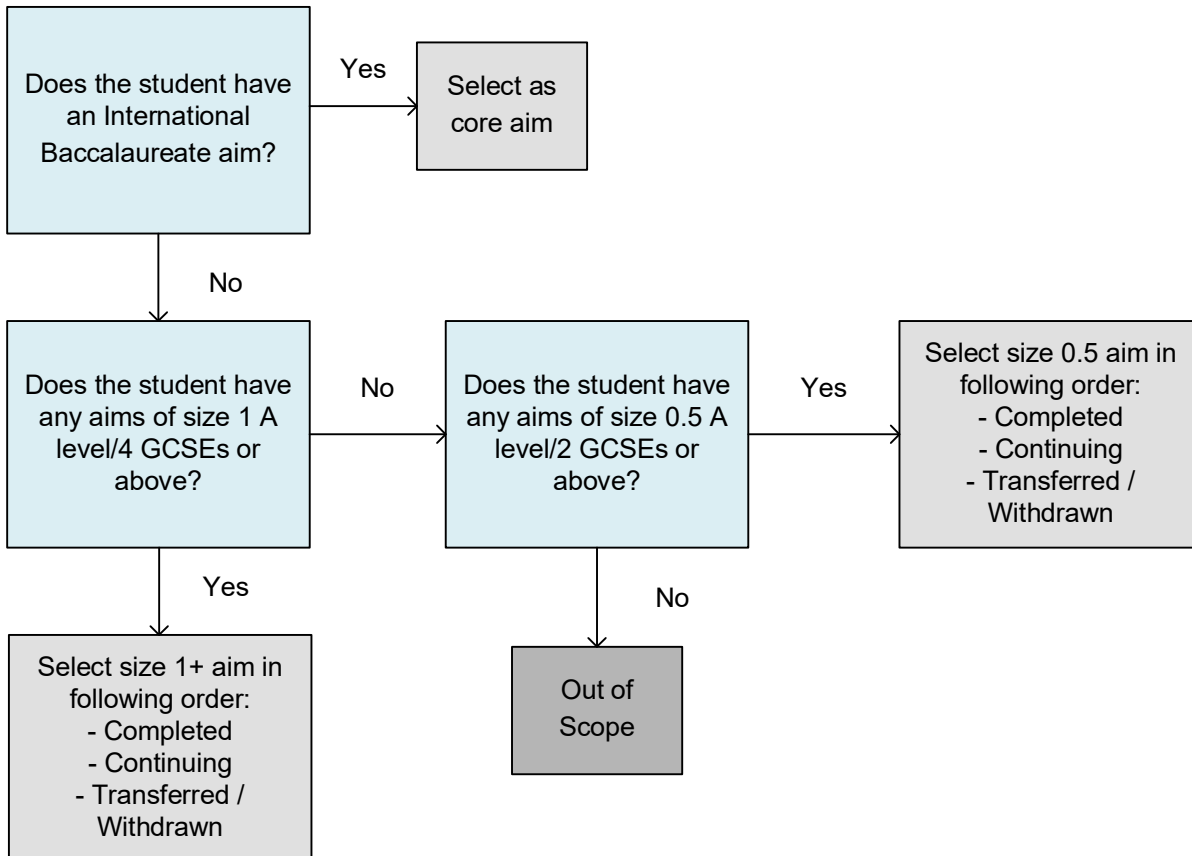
Does the student have an International Baccalaureate aim?

Yes

Select as core aim

No

Does the student have any aims of size 1 A level/4 GCSEs or above?

No

Does the student have any aims of size 0.5 A level/2 GCSEs or above?

Yes

Select size 0.5 aim in following order:
- Completed
- Continuing
- Transferred / Withdrawn

Yes

Select size 1+ aim in following order:
- Completed
- Continuing
- Transferred / Withdrawn

No

Out of Scope